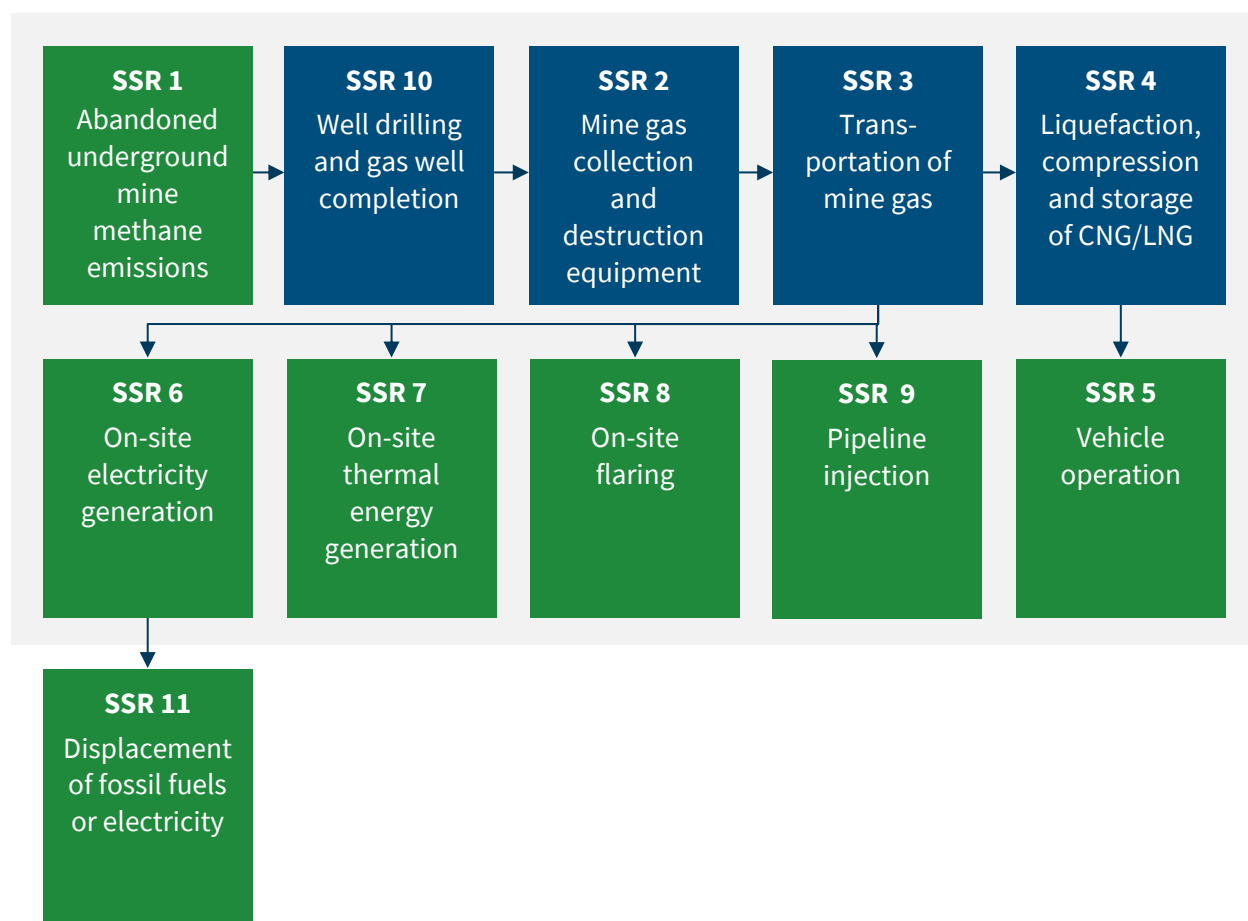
SSR 1
Abandoned underground mine methane emissions

SSR 10
Well drilling and gas well completion

SSR 2
Mine gas collection and destruction equipment

SSR 3
Transportation of mine gas

SSR 4
Liquefaction, compression and storage of CNG/LNG

SSR 6
On-site electricity generation

SSR 7
On-site thermal energy generation

SSR 8
On-site flaring

SSR 9
Pipeline injection

SSR 5
Vehicle operation

SSR 11
Displacement of fossil fuels or electricity